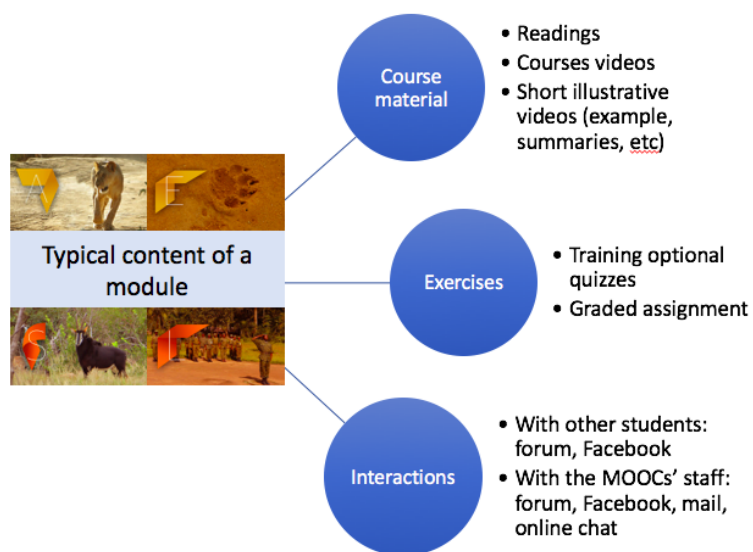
Typical content of a module

Course material

- Readings
- Courses videos
- Short illustrative videos (example, summaries, etc)

Exercises

- Training optional quizzes
- Graded assignment

Interactions

- With other students: forum, Facebook
- With the MOOCs' staff: forum, Facebook, mail, online chat